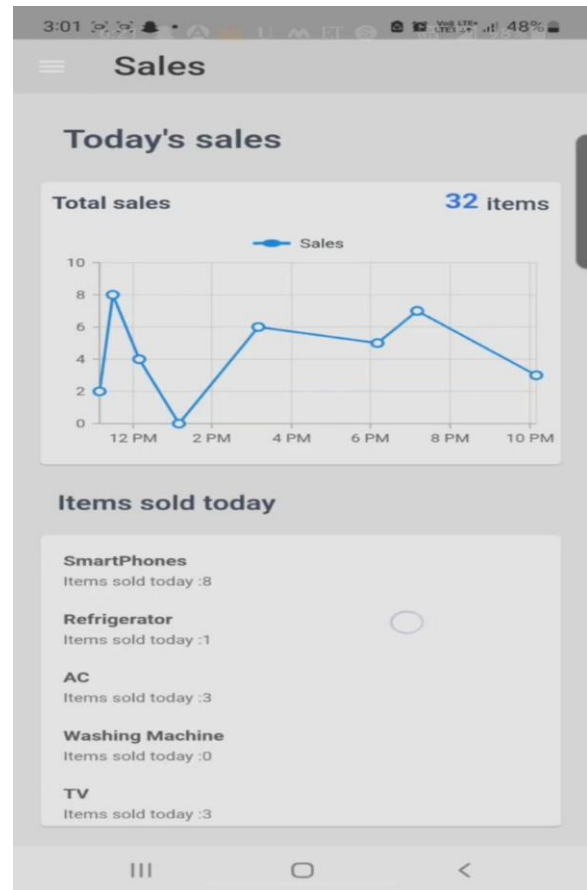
3:01 48%

Sales

Today's sales

Total sales 32 items

Sales

10
8
6
4
2
0

12 PM 2 PM 4 PM 6 PM 8 PM 10 PM

Items sold today

SmartPhones
Items sold today :8

Refrigerator
Items sold today :1

AC
Items sold today :3

Washing Machine
Items sold today :0

TV
Items sold today :3